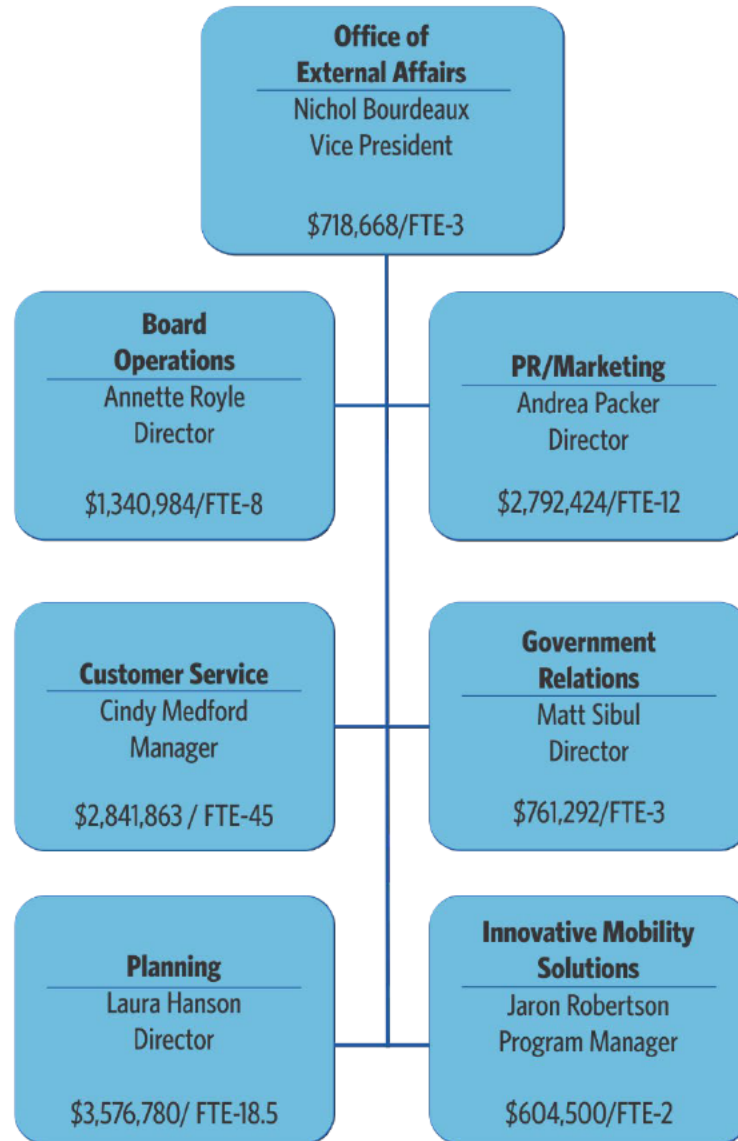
Office of External Affairs
Nichol Bourdeaux
Vice President

$718,668/FTE-3

Board Operations
Annette Royle
Director

$1,340,984/FTE-8

PR/Marketing
Andrea Packer
Director

$2,792,424/FTE-12

Customer Service
Cindy Medford
Manager

$2,841,863 / FTE-45

Government Relations
Matt Sibul
Director

$761,292/FTE-3

Planning
Laura Hanson
Director

$3,576,780/ FTE-18.5

Innovative Mobility Solutions
Jaron Robertson
Program Manager

$604,500/FTE-2